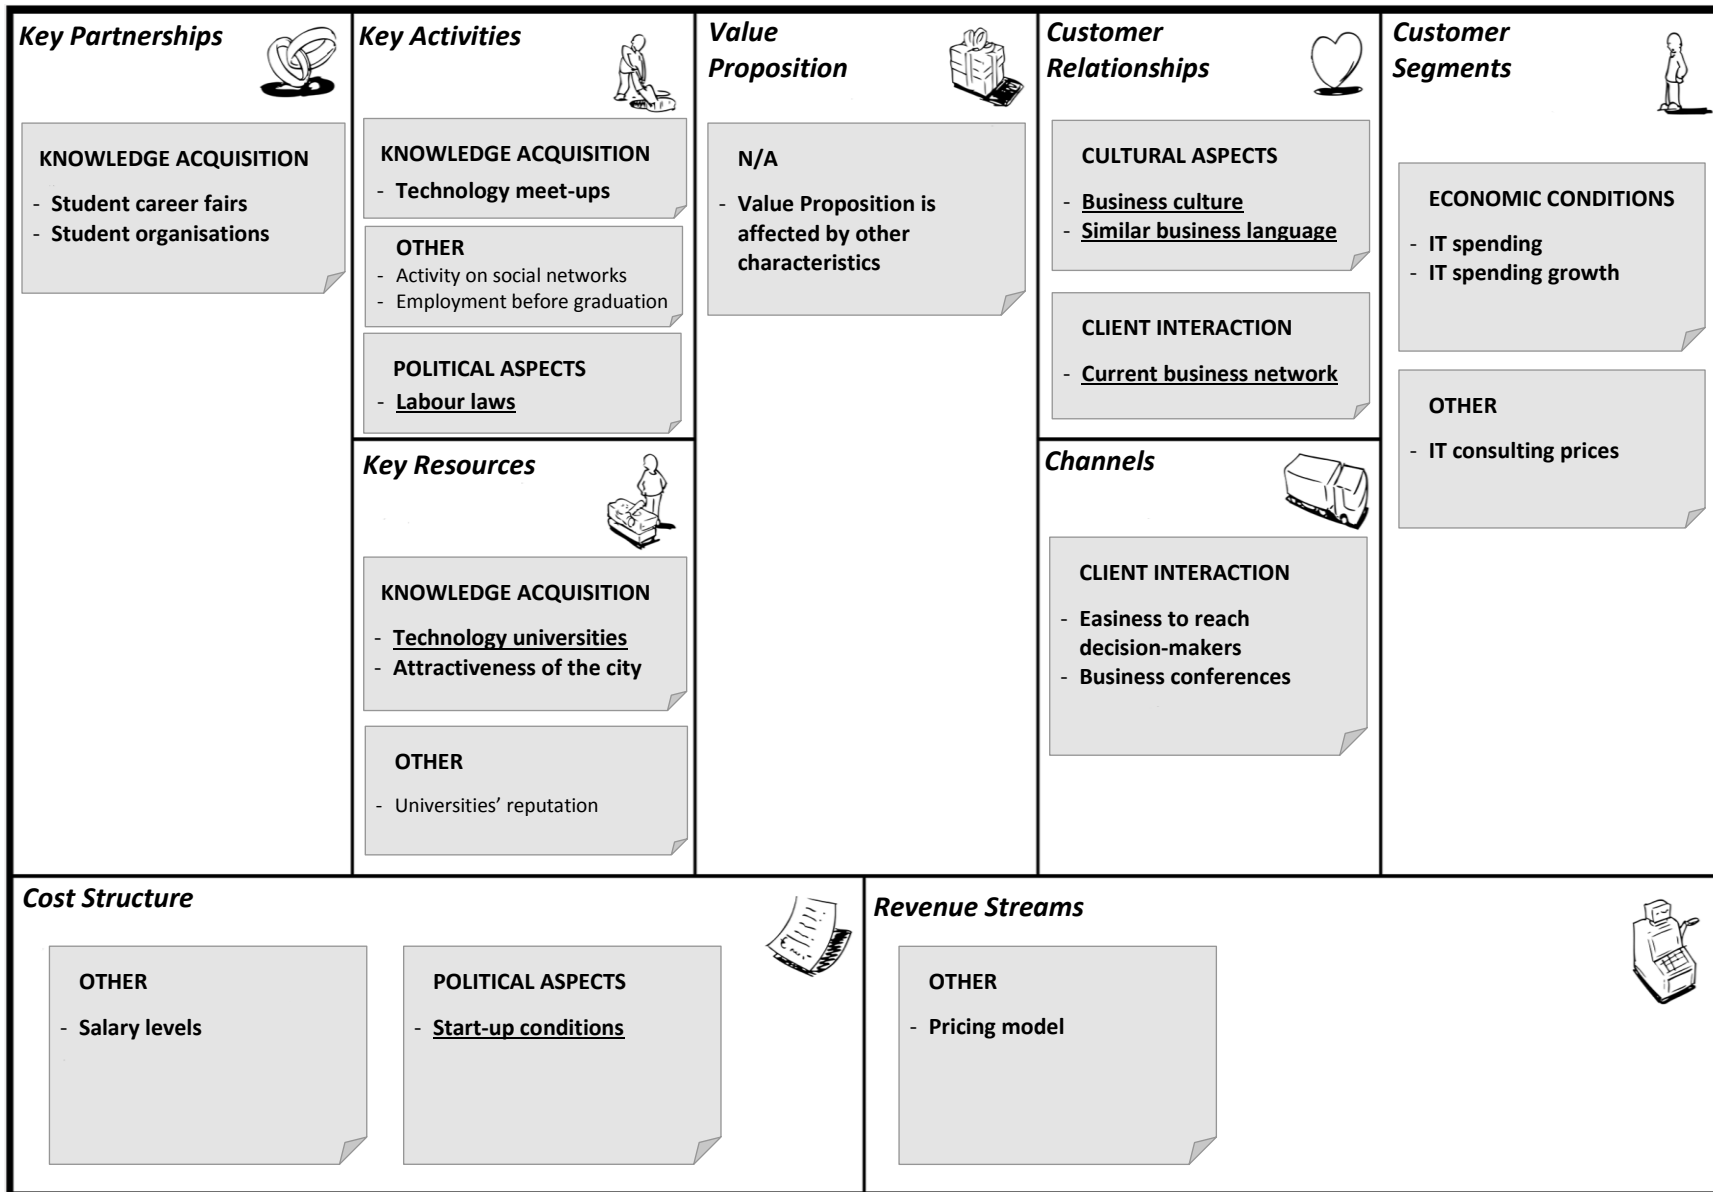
Key Partnerships

KNOWLEDGE ACQUISITION
- Student career fairs
- Student organisations

Key Activities

KNOWLEDGE ACQUISITION
- Technology meet-ups

OTHER
- Activity on social networks
- Employment before graduation

POLITICAL ASPECTS
- Labour laws

Key Resources

KNOWLEDGE ACQUISITION
- Technology universities
- Attractiveness of the city

OTHER
- Universities' reputation

Value Proposition

N/A
- Value Proposition is affected by other characteristics

Customer Relationships

CULTURAL ASPECTS
- Business culture
- Similar business language

CLIENT INTERACTION
- Current business network

Channels

CLIENT INTERACTION
- Easiness to reach decision-makers
- Business conferences

Customer Segments

ECONOMIC CONDITIONS
- IT spending
- IT spending growth

OTHER
- IT consulting prices

Cost Structure

OTHER
- Salary levels

POLITICAL ASPECTS
- Start-up conditions

Revenue Streams

OTHER
- Pricing model